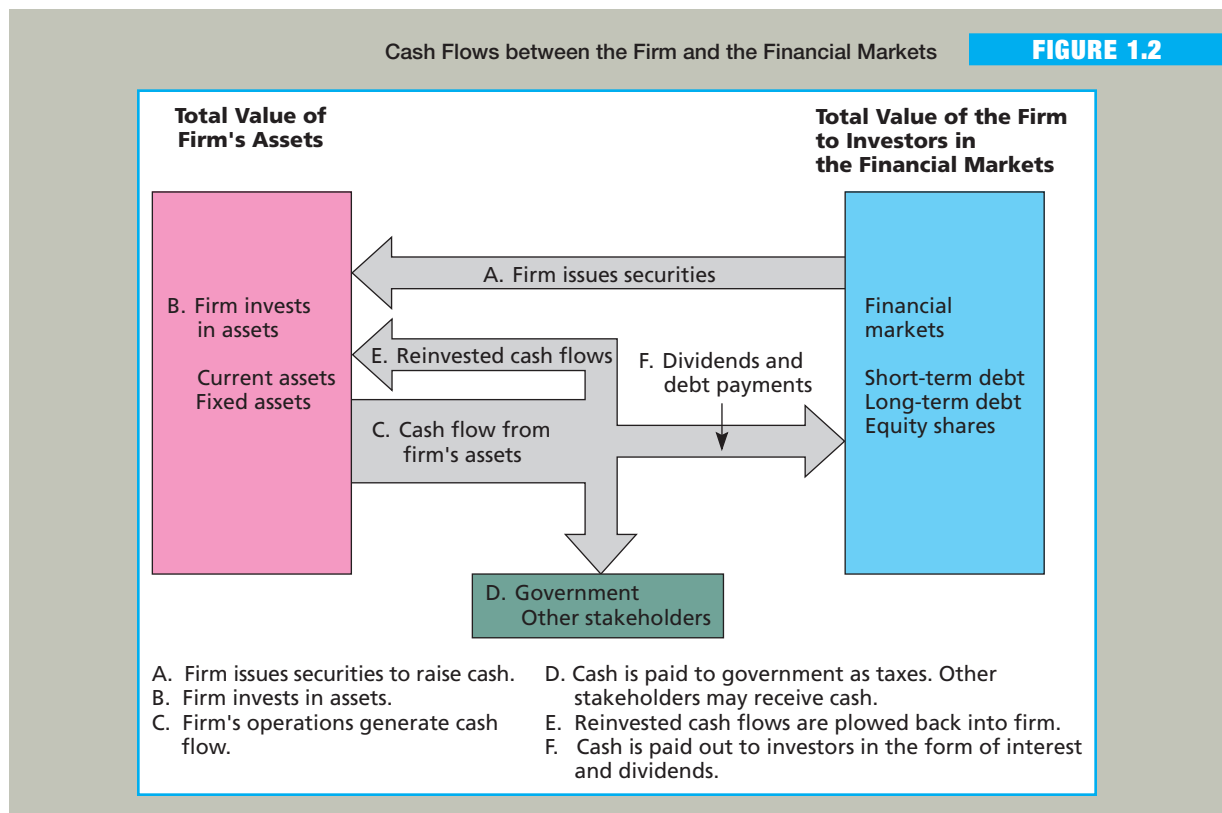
Cash Flows between the Firm and the Financial Markets

FIGURE 1.2

Total Value of Firm's Assets

Total Value of the Firm to Investors in the Financial Markets

A. Firm issues securities

B. Firm invests in assets

Current assets
Fixed assets

E. Reinvested cash flows

F. Dividends and debt payments

C. Cash flow from firm's assets

Financial markets

Short-term debt
Long-term debt
Equity shares

D. Government
Other stakeholders

A. Firm issues securities to raise cash.
B. Firm invests in assets.
C. Firm's operations generate cash flow.
D. Cash is paid to government as taxes. Other stakeholders may receive cash.
E. Reinvested cash flows are plowed back into firm.
F. Cash is paid out to investors in the form of interest and dividends.